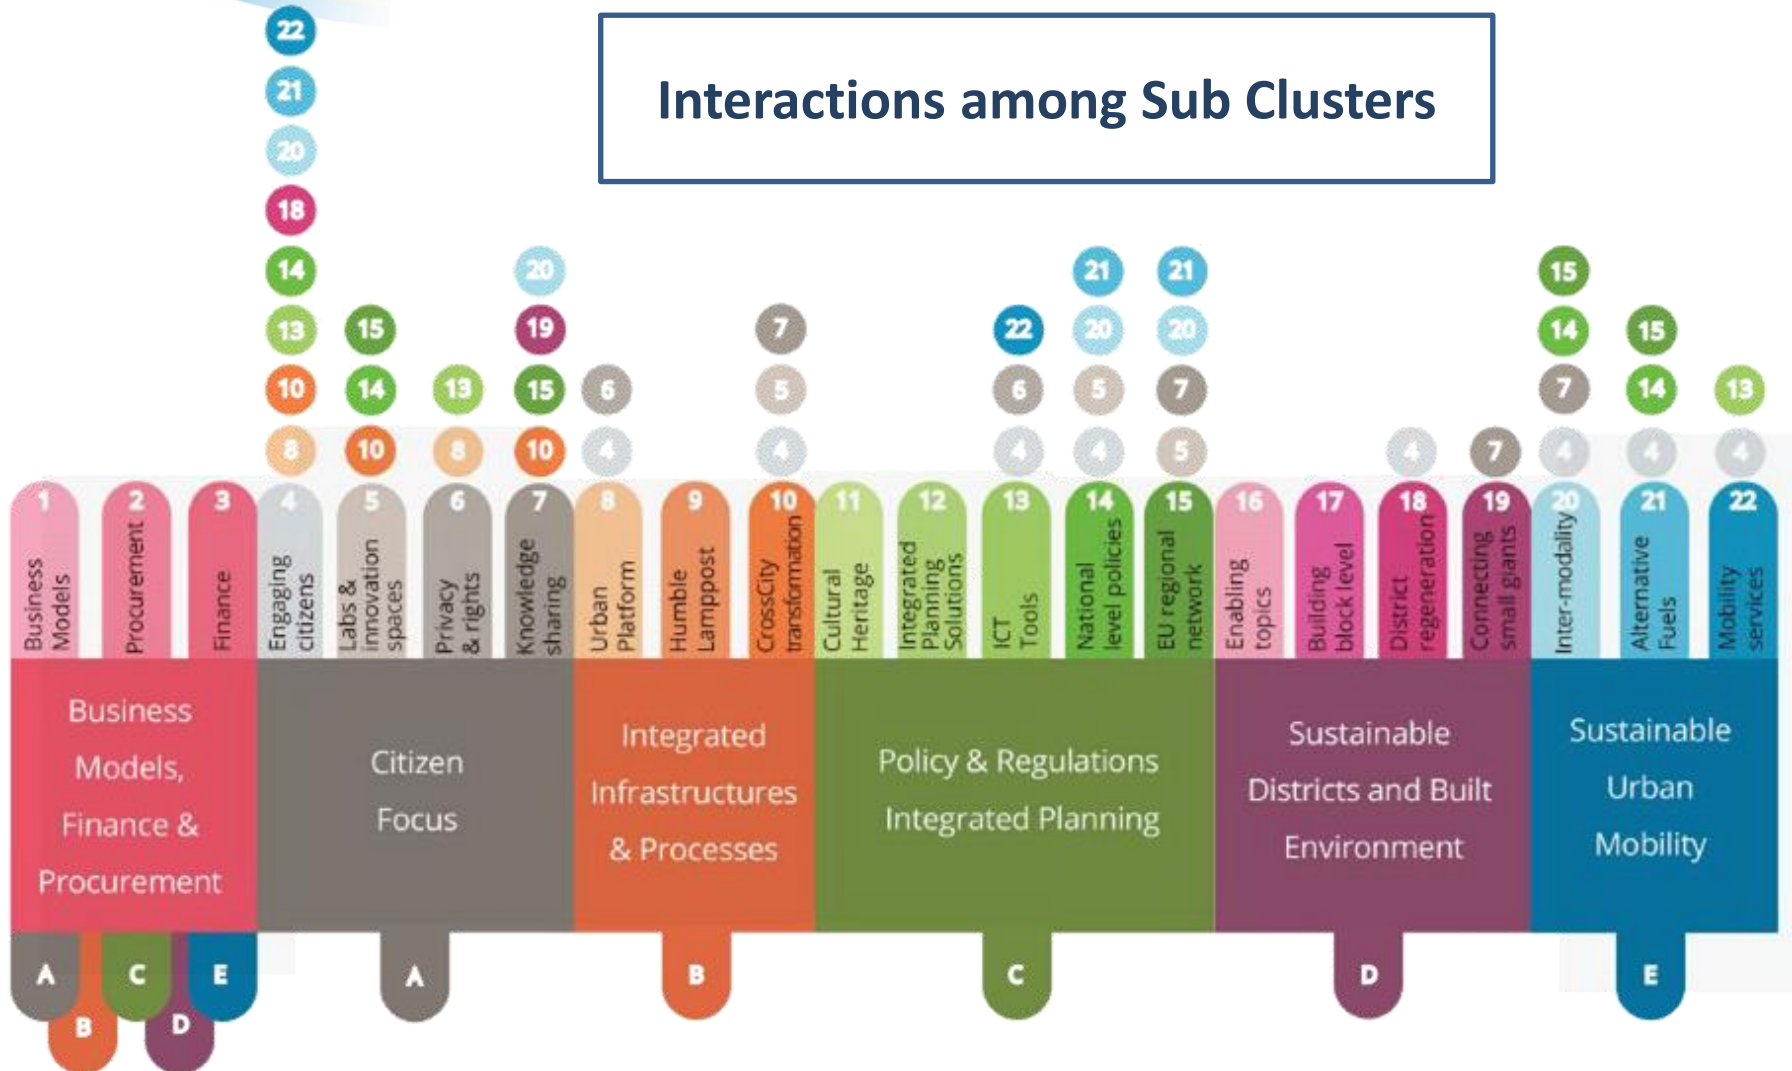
Interactions among Sub Clusters

22
21
20
18
14
13
10
8

15
14
10

13
8

20
19
15
10

6
4

7
5
4

22
6
4

21
20
5
4

21
20
7
5

4

7

15
14
7
4

15
14
4

13
4

1 Business Models
2 Procurement
3 Finance
4 Engaging citizens
5 Labs & innovation spaces
6 Privacy & rights
7 Knowledge sharing
8 Urban Platform
9 Humble Lamppost
10 CrossCity transformation
11 Cultural Heritage
12 Integrated Planning Solutions
13 ICT Tools
14 National level policies
15 EU regional network
16 Enabling topics
17 Building block level
18 District regeneration
19 Connecting small giants
20 Inter-modality
21 Alternative Fuels
22 Mobility services

Business Models, Finance & Procurement

Citizen Focus

Integrated Infrastructures & Processes

Policy & Regulations Integrated Planning

Sustainable Districts and Built Environment

Sustainable Urban Mobility

A
B
C
D
E

A

B

C

D

E